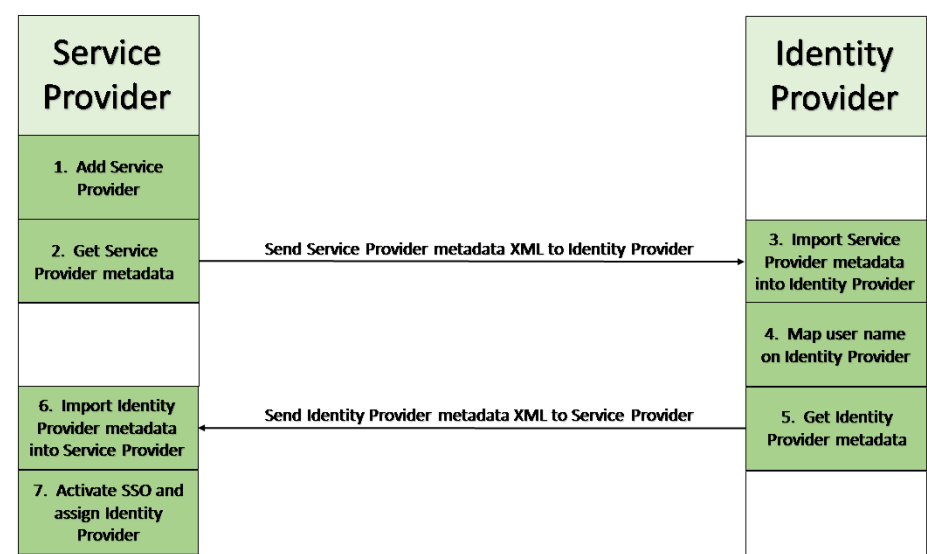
Service Provider

Identity Provider

1. Add Service Provider

2. Get Service Provider metadata

Send Service Provider metadata XML to Identity Provider

3. Import Service Provider metadata into Identity Provider

4. Map user name on Identity Provider

6. Import Identity Provider metadata into Service Provider

Send Identity Provider metadata XML to Service Provider

5. Get Identity Provider metadata

7. Activate SSO and assign Identity Provider